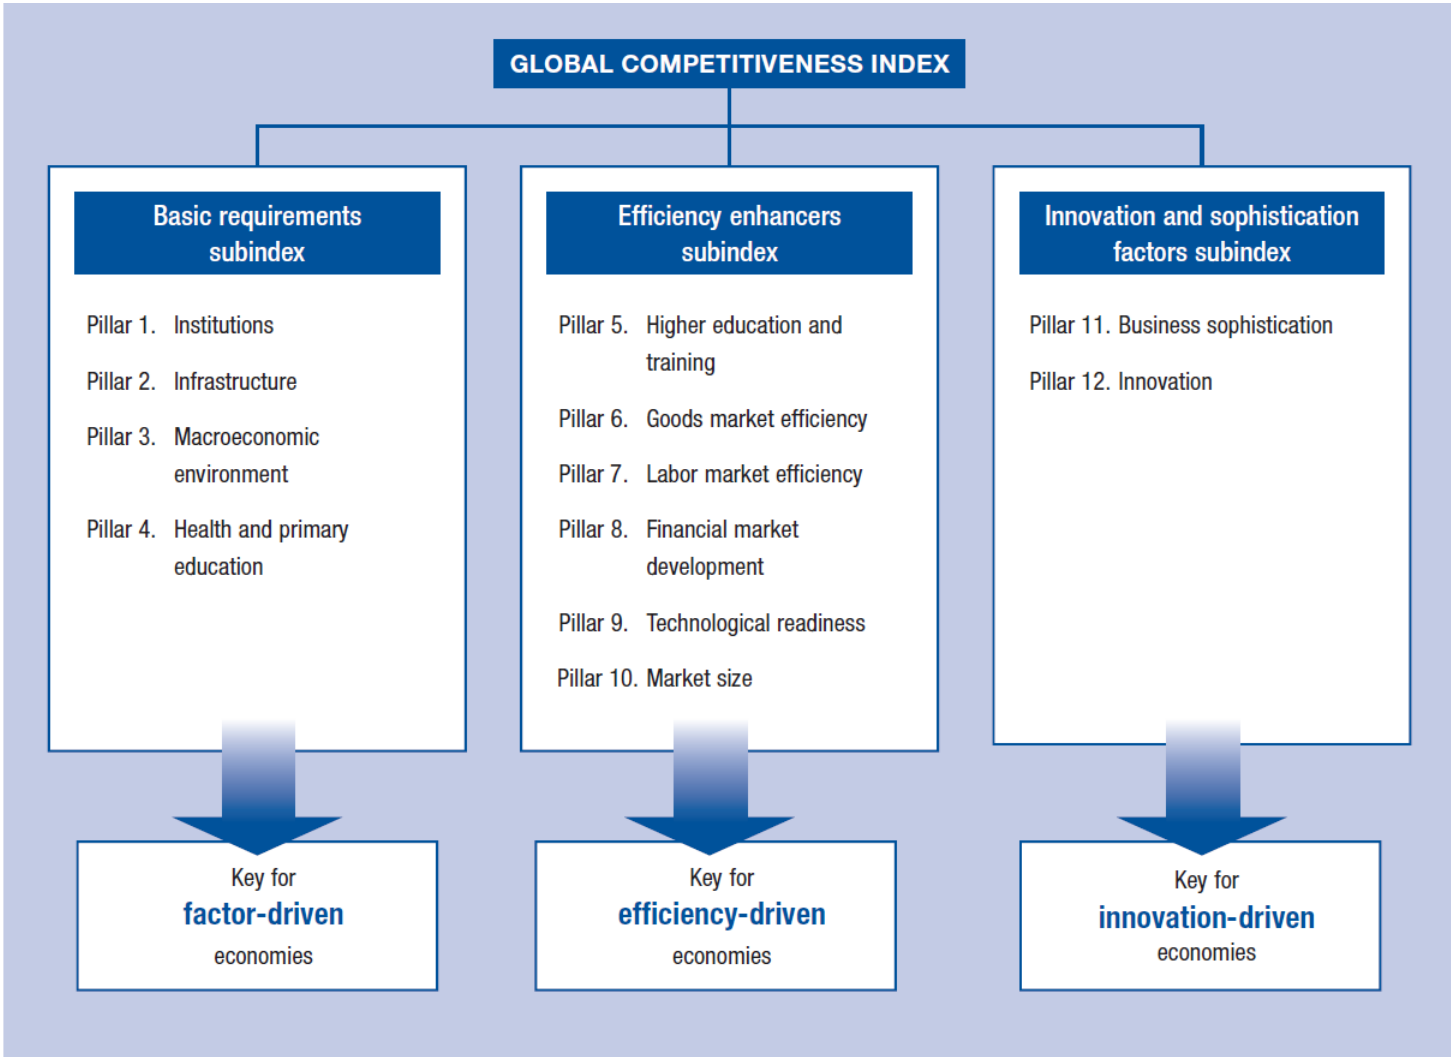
GLOBAL COMPETITIVENESS INDEX

Basic requirements subindex

Pillar 1. Institutions

Pillar 2. Infrastructure

Pillar 3. Macroeconomic environment

Pillar 4. Health and primary education

Key for
factor-driven
economies

Efficiency enhancers subindex

Pillar 5. Higher education and training

Pillar 6. Goods market efficiency

Pillar 7. Labor market efficiency

Pillar 8. Financial market development

Pillar 9. Technological readiness

Pillar 10. Market size

Key for
efficiency-driven
economies

Innovation and sophistication factors subindex

Pillar 11. Business sophistication

Pillar 12. Innovation

Key for
innovation-driven
economies